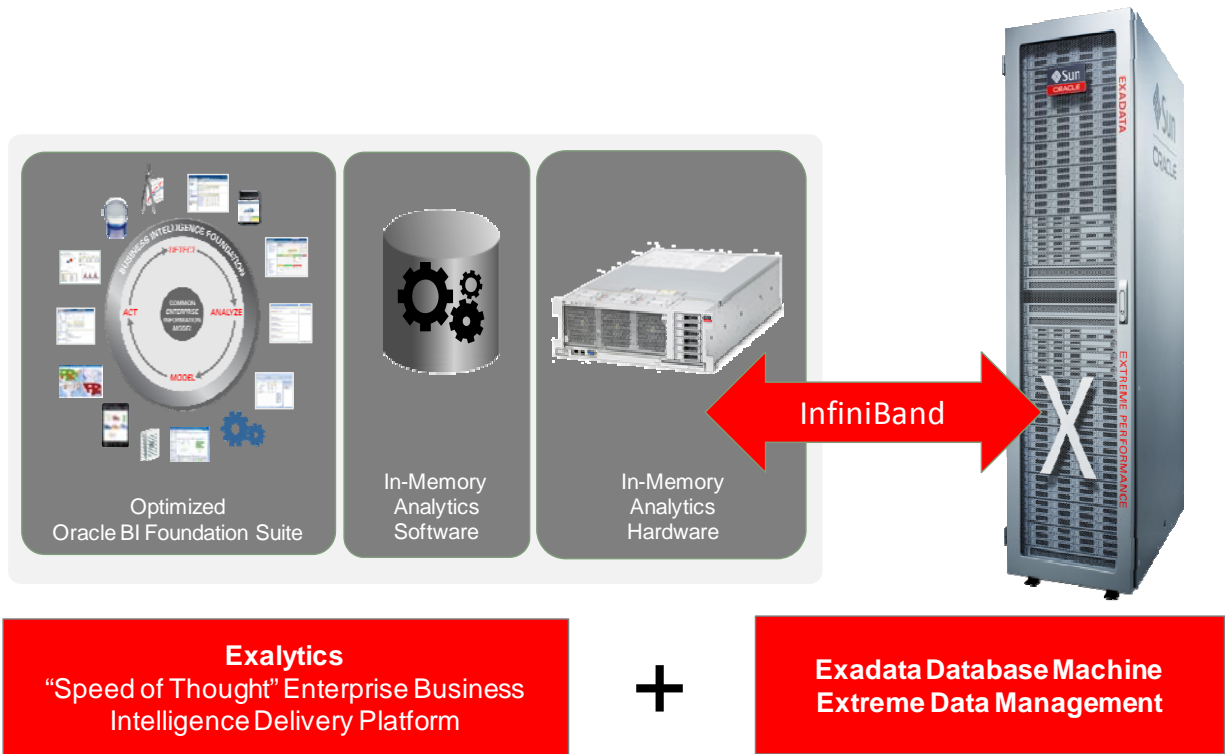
BUSINESS INTELLIGENCE FOUNDATION

DETECT

ANALYZE

MODEL

ACT

COMMON ENTERPRISE INFORMATION MODEL

Optimized
Oracle BI Foundation Suite

In-Memory
Analytics
Software

In-Memory
Analytics
Hardware

InfiniBand

Sun
ORACLE

EXADATA

Sun
ORACLE

X

EXTREME PERFORMANCE

**Exalytics**
"Speed of Thought" Enterprise Business Intelligence Delivery Platform

+

**Exadata Database Machine**
**Extreme Data Management**